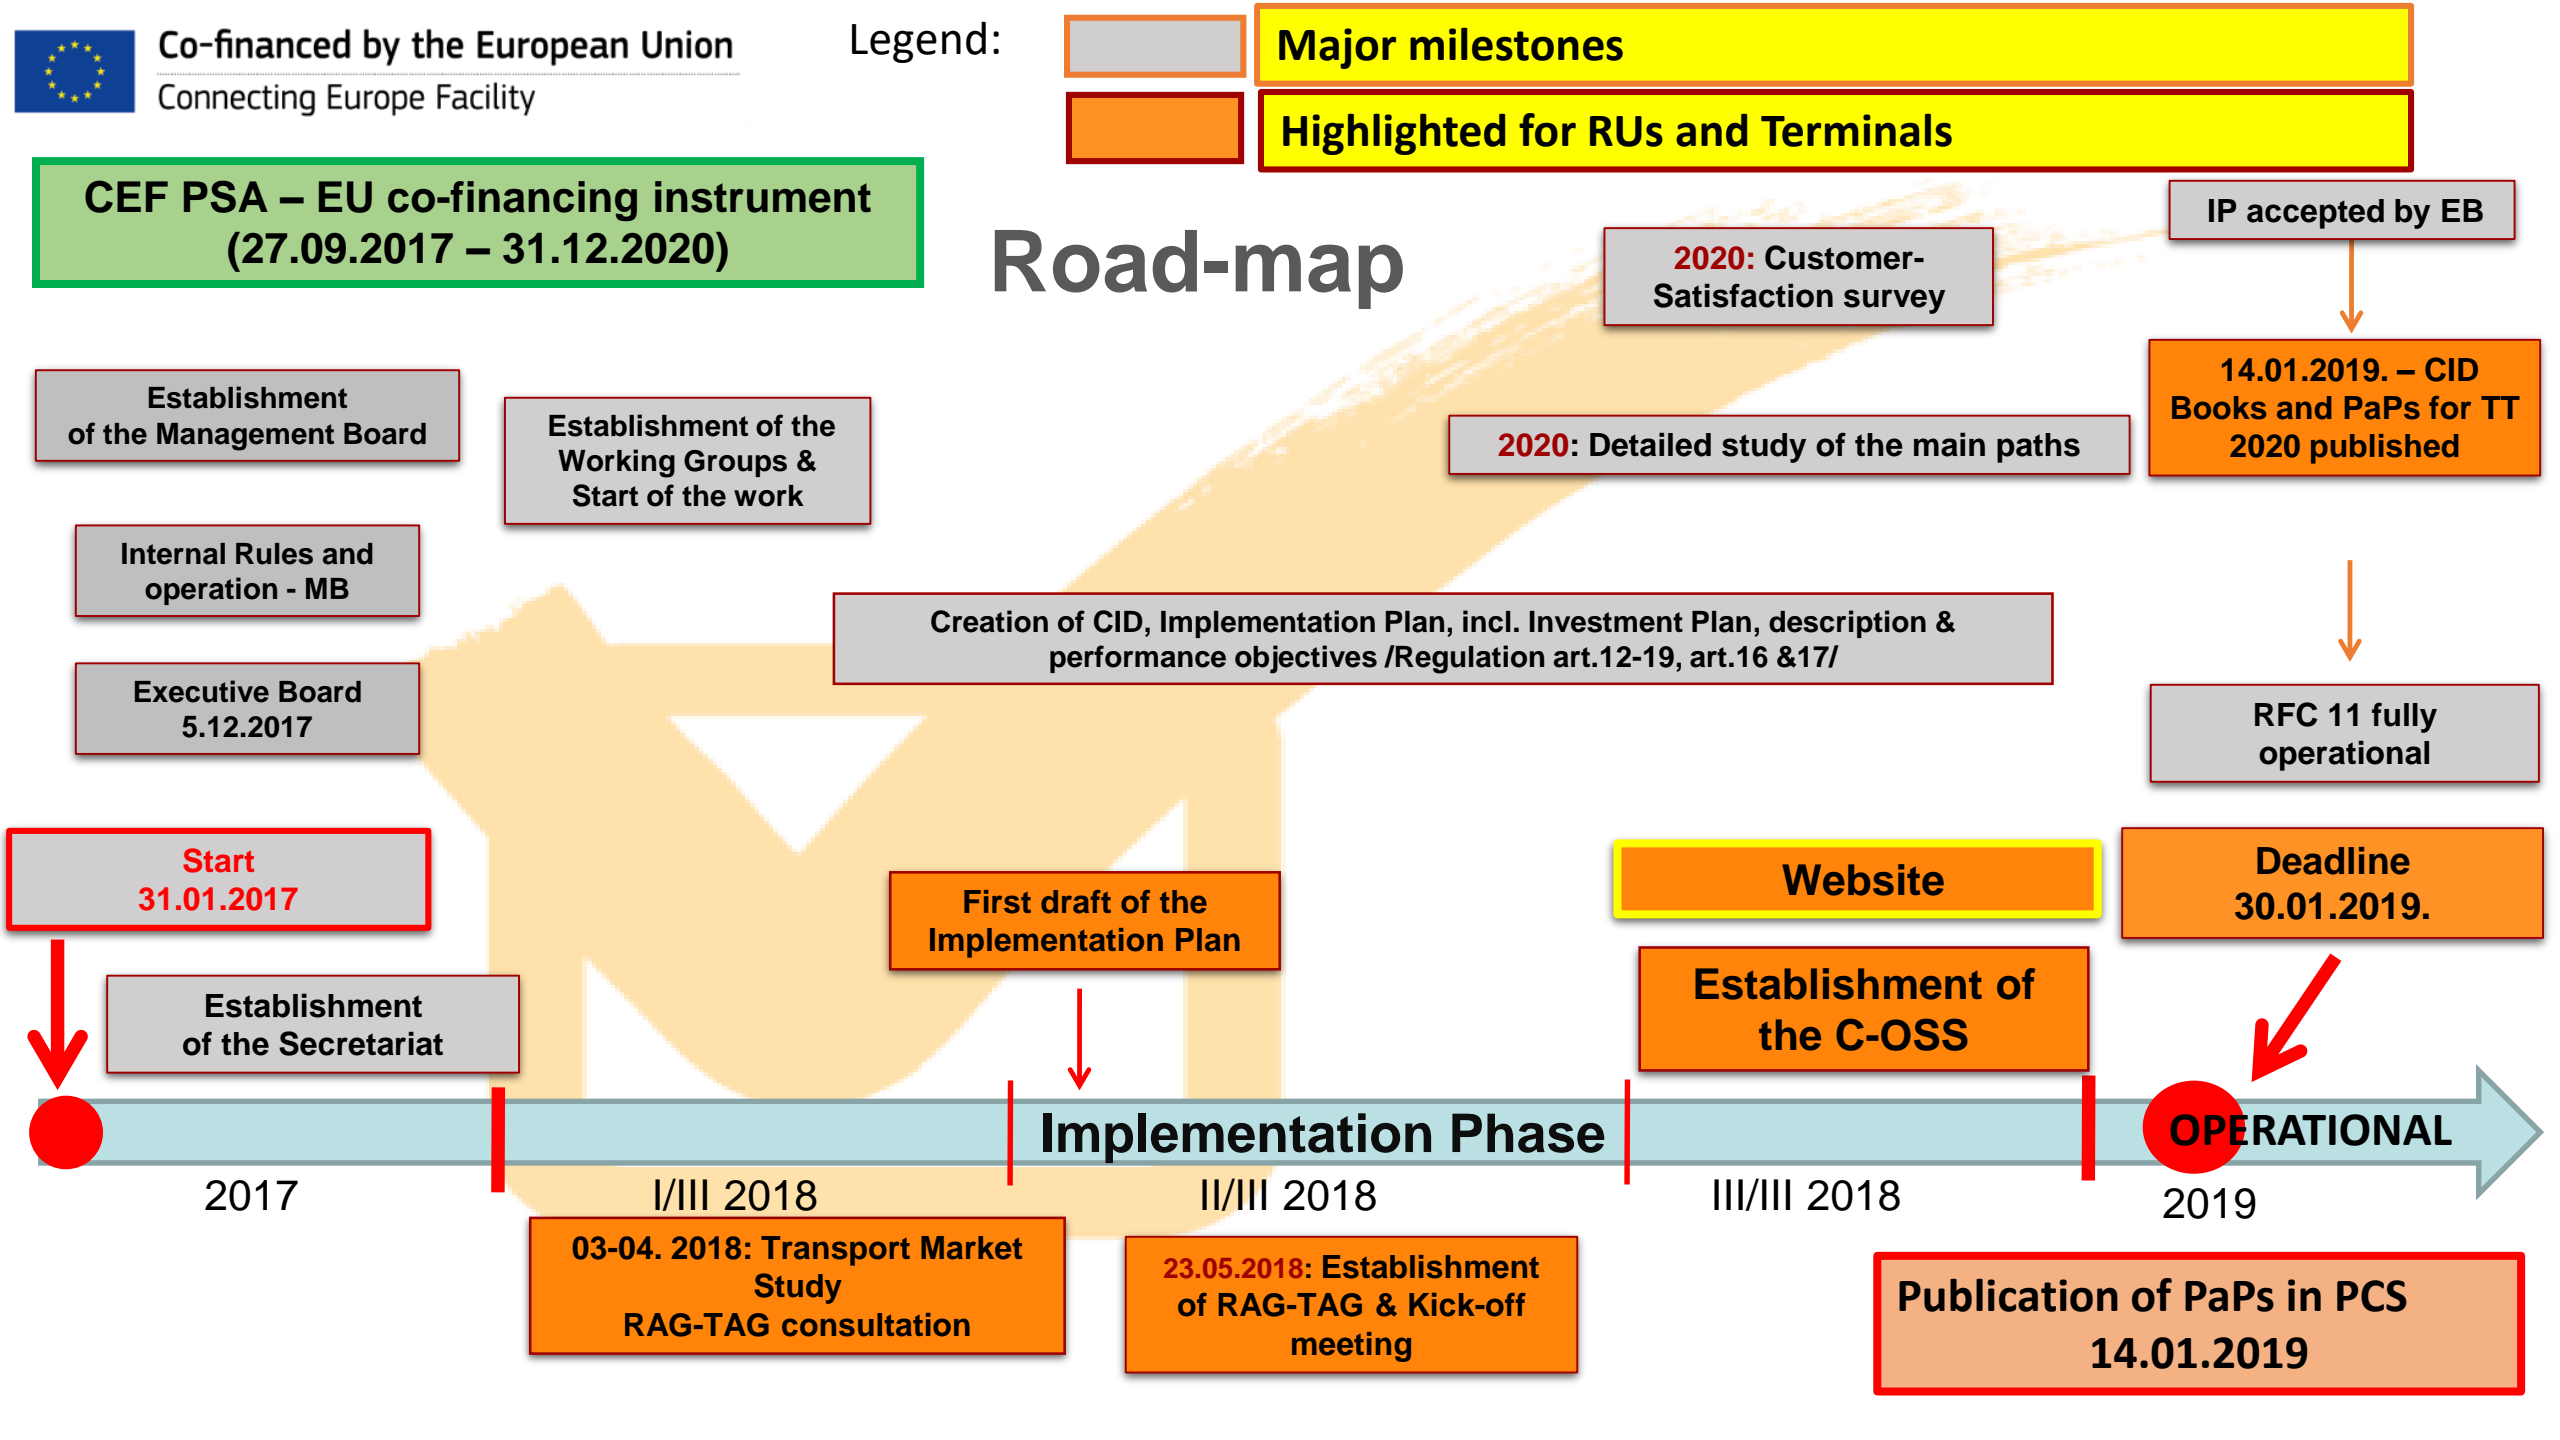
Co-financed by the European Union
Connecting Europe Facility

Legend:

Major milestones

Highlighted for RUs and Terminals

CEF PSA – EU co-financing instrument (27.09.2017 – 31.12.2020)

Road-map

2020: Customer-Satisfaction survey

IP accepted by EB

14.01.2019. – CID Books and PaPs for TT 2020 published

2020: Detailed study of the main paths

Establishment of the Management Board

Establishment of the Working Groups & Start of the work

Internal Rules and operation - MB

Creation of CID, Implementation Plan, incl. Investment Plan, description & performance objectives /Regulation art.12-19, art.16 &17/

Executive Board 5.12.2017

RFC 11 fully operational

Start 31.01.2017

First draft of the Implementation Plan

Website

Deadline 30.01.2019.

Establishment of the Secretariat

Establishment of the C-OSS

Implementation Phase

OPERATIONAL

2017

I/III 2018

II/III 2018

III/III 2018

2019

03-04. 2018: Transport Market Study RAG-TAG consultation

23.05.2018: Establishment of RAG-TAG & Kick-off meeting

Publication of PaPs in PCS 14.01.2019